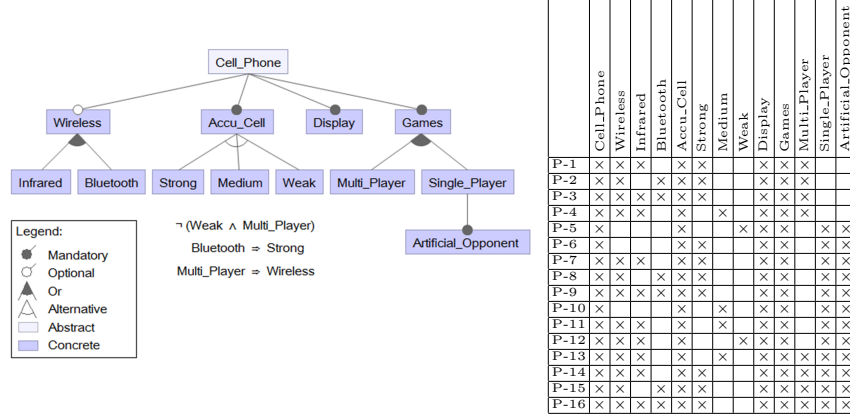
Cell_Phone

Wireless

Accu_Cell

Display

Games

Infrared

Bluetooth

Strong

Medium

Weak

Multi_Player

Single_Player

Artificial_Opponent

Legend:
Mandatory
Optional
Or
Alternative
Abstract
Concrete

¬ (Weak ∧ Multi_Player)
Bluetooth ⇒ Strong
Multi_Player ⇒ Wireless

| | Cell_Phone | Wireless | Infrared | Bluetooth | Accu_Cell | Strong | Medium | Weak | Display | Games | Multi_Player | Single_Player | Artificial_Opponent |
|---|---|---|---|---|---|---|---|---|---|---|---|---|---|
| P-1 | × | × | × | | × | × | | | × | × | × | | |
| P-2 | × | × | | × | × | × | | | × | × | × | | |
| P-3 | × | × | × | × | × | × | | | × | × | × | | |
| P-4 | × | × | × | | × | | × | | × | × | × | | |
| P-5 | × | | | | × | | | × | × | × | | × | × |
| P-6 | × | | | | × | × | | | × | × | | × | × |
| P-7 | × | × | × | | × | × | | | × | × | | × | × |
| P-8 | × | × | | × | × | × | | | × | × | | × | × |
| P-9 | × | × | × | × | × | × | | | × | × | | × | × |
| P-10 | × | | | | × | | × | | × | × | | × | × |
| P-11 | × | × | × | | × | | × | | × | × | | × | × |
| P-12 | × | × | × | | × | | | × | × | × | | × | × |
| P-13 | × | × | × | | × | | × | | × | × | × | × | × |
| P-14 | × | × | × | | × | × | | | × | × | × | × | × |
| P-15 | × | × | | × | × | × | | | × | × | × | × | × |
| P-16 | × | × | × | × | × | × | | | × | × | × | × | × |